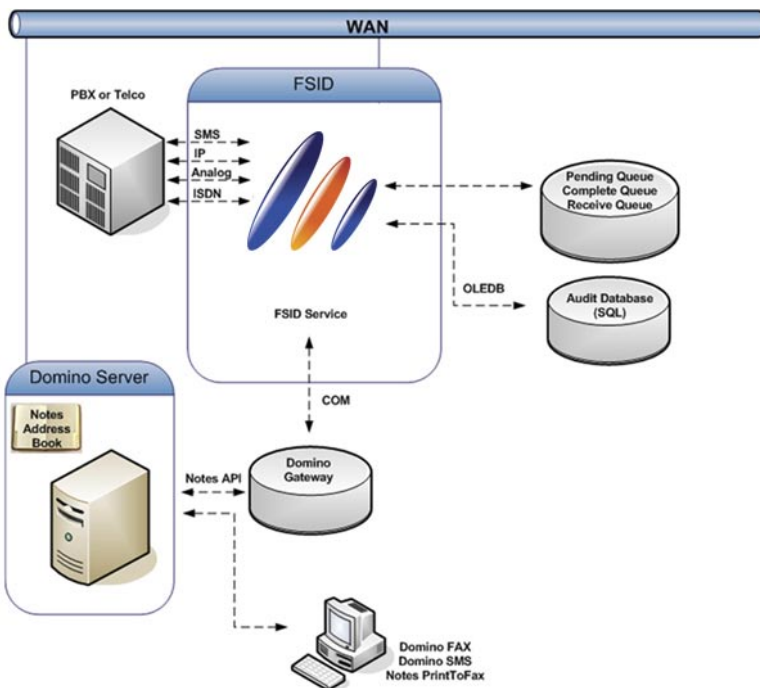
WAN

FSID

PBX or Telco

SMS
IP
Analog
ISDN

Pending Queue
Complete Queue
Receive Queue

OLEDB

Audit Database
(SQL)

FSID Service

Domino Server

Notes
Address
Book

COM

Notes API

Domino
Gateway

Domino FAX
Domino SMS
Notes PrintToFax